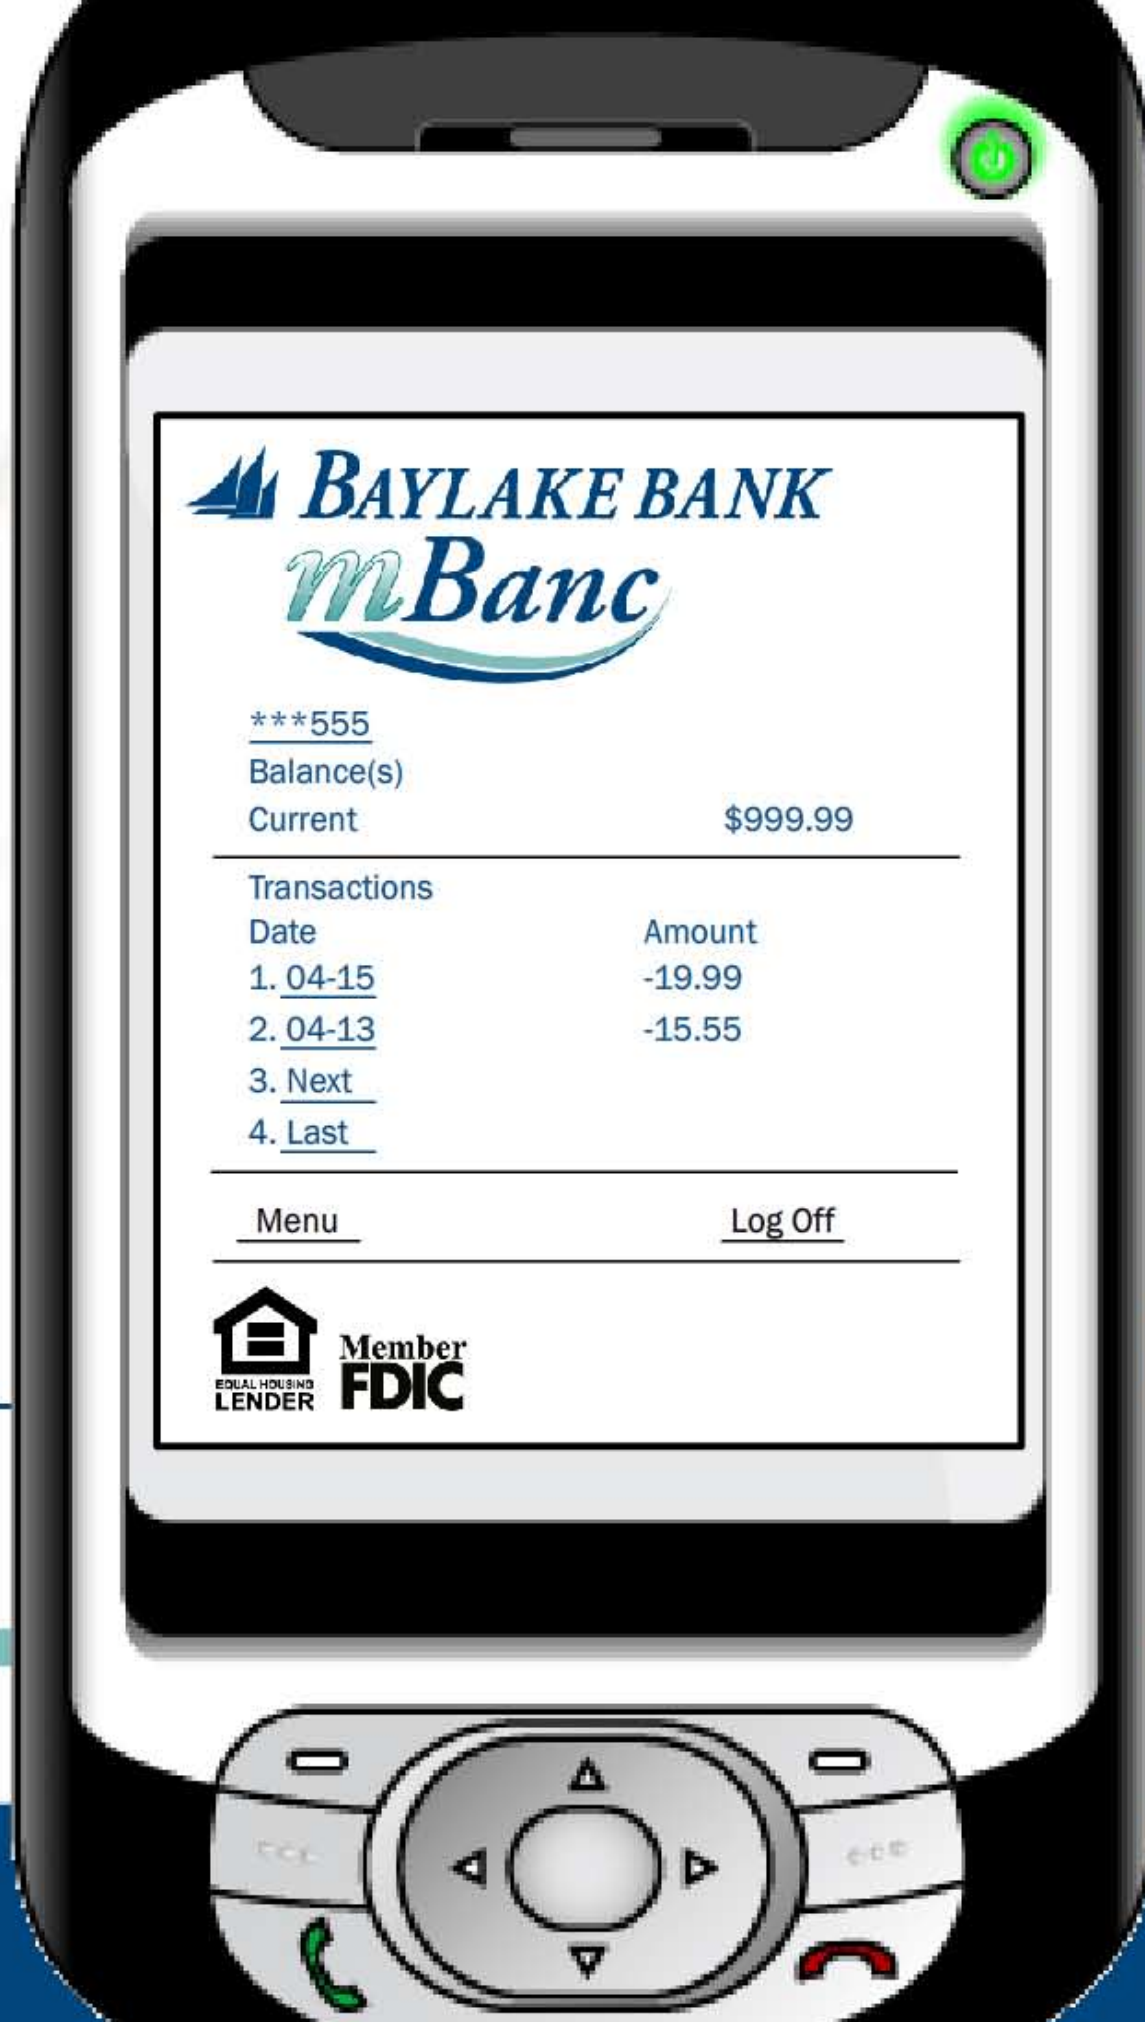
BAYLAKE BANK
mBanc

***555
Balance(s)
Current $999.99

Transactions

| Date | Amount |
|---|---|
| 1. 04-15 | -19.99 |
| 2. 04-13 | -15.55 |
| 3. Next | |
| 4. Last | |

Menu Log Off

EQUAL HOUSING LENDER
Member FDIC